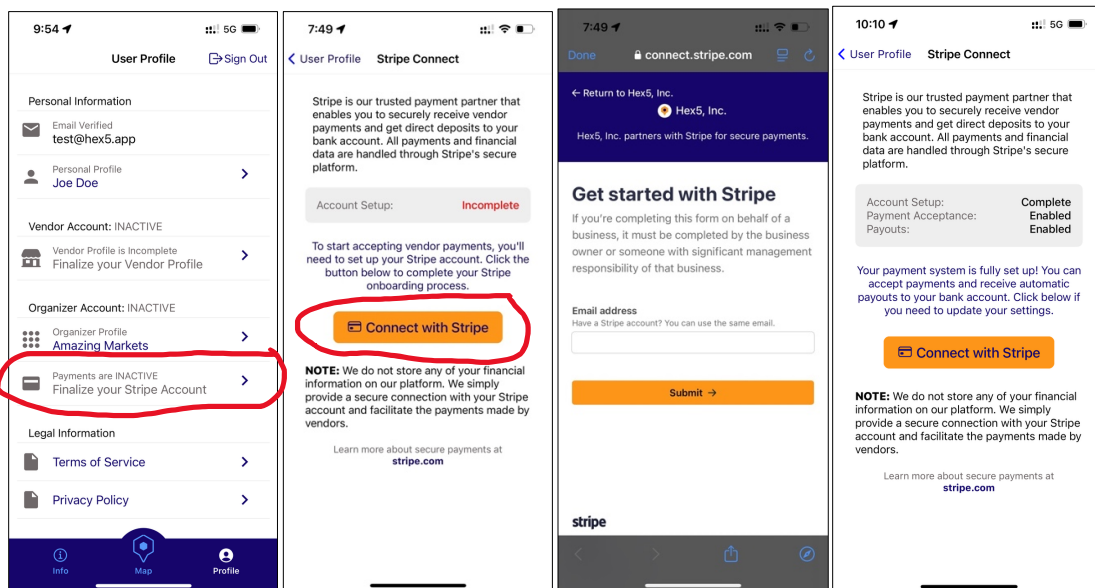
9:54 5G

User Profile Sign Out

Personal Information

Email Verified
test@hex5.app

Personal Profile
Joe Doe

Vendor Account: INACTIVE

Vendor Profile is Incomplete
Finalize your Vendor Profile

Organizer Account: INACTIVE

Organizer Profile
Amazing Markets

Payments are INACTIVE
Finalize your Stripe Account

Legal Information

Terms of Service

Privacy Policy

Info Map Profile

7:49

User Profile Stripe Connect

Stripe is our trusted payment partner that enables you to securely receive vendor payments and get direct deposits to your bank account. All payments and financial data are handled through Stripe's secure platform.

Account Setup: Incomplete

To start accepting vendor payments, you'll need to set up your Stripe account. Click the button below to complete your Stripe onboarding process.

Connect with Stripe

NOTE: We do not store any of your financial information on our platform. We simply provide a secure connection with your Stripe account and facilitate the payments made by vendors.

Learn more about secure payments at stripe.com

7:49

Done connect.stripe.com

← Return to Hex5, Inc.
Hex5, Inc.
Hex5, Inc. partners with Stripe for secure payments.

Get started with Stripe

If you're completing this form on behalf of a business, it must be completed by the business owner or someone with significant management responsibility of that business.

Email address
Have a Stripe account? You can use the same email.

Submit →

stripe

10:10 5G

User Profile Stripe Connect

Stripe is our trusted payment partner that enables you to securely receive vendor payments and get direct deposits to your bank account. All payments and financial data are handled through Stripe's secure platform.

Account Setup: Complete
Payment Acceptance: Enabled
Payouts: Enabled

Your payment system is fully set up! You can accept payments and receive automatic payouts to your bank account. Click below if you need to update your settings.

Connect with Stripe

NOTE: We do not store any of your financial information on our platform. We simply provide a secure connection with your Stripe account and facilitate the payments made by vendors.

Learn more about secure payments at stripe.com